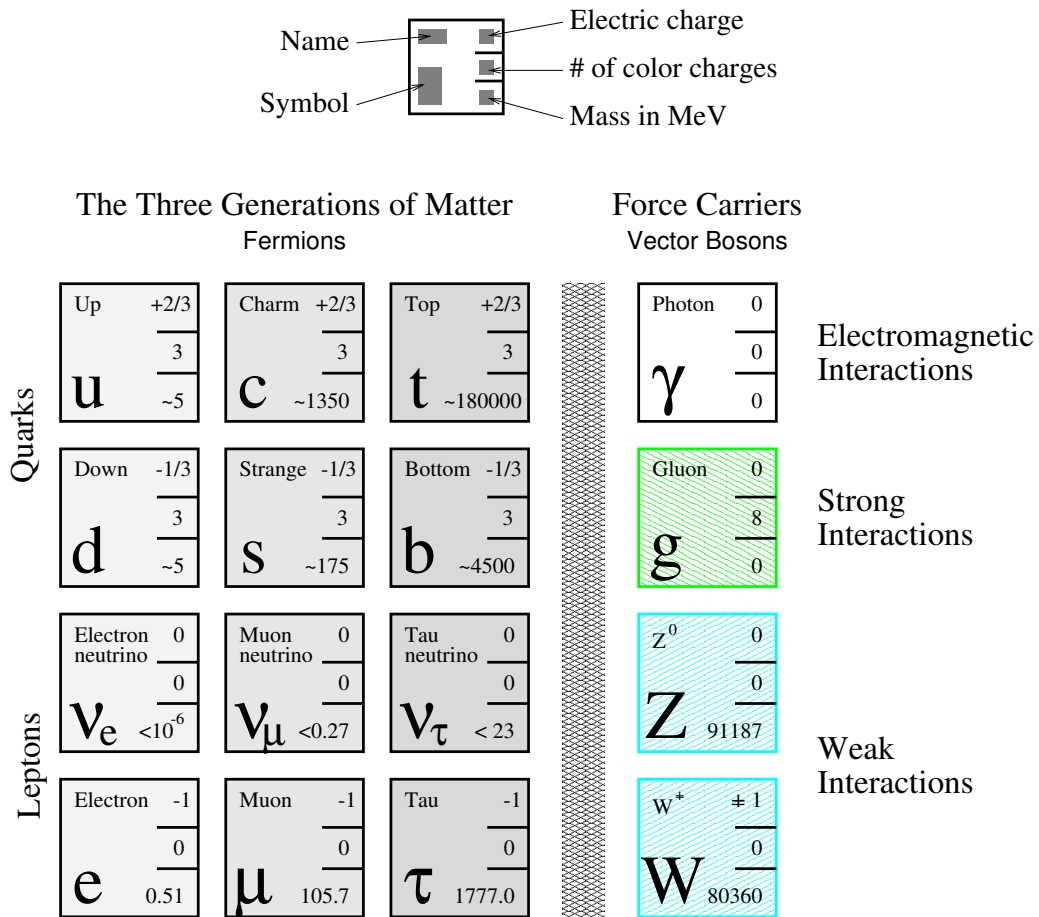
Name
Symbol
Electric charge
# of color charges
Mass in MeV

The Three Generations of Matter
Fermions

Force Carriers
Vector Bosons

Quarks

Up +2/3
3
u ~5

Charm +2/3
3
c ~1350

Top +2/3
3
t ~180000

Photon 0
0
$\gamma$ 0

Electromagnetic Interactions

Down -1/3
3
d ~5

Strange -1/3
3
s ~175

Bottom -1/3
3
b ~4500

Gluon 0
8
g 0

Strong Interactions

Leptons

Electron neutrino 0
0
$\nu_e$ $<10^{-6}$

Muon neutrino 0
0
$\nu_\mu$ <0.27

Tau neutrino 0
0
$\nu_\tau$ < 23

$Z^0$ 0
0
Z 91187

Weak Interactions

Electron -1
0
e 0.51

Muon -1
0
$\mu$ 105.7

Tau -1
0
$\tau$ 1777.0

$W^+$ $\pm 1$
0
W 80360